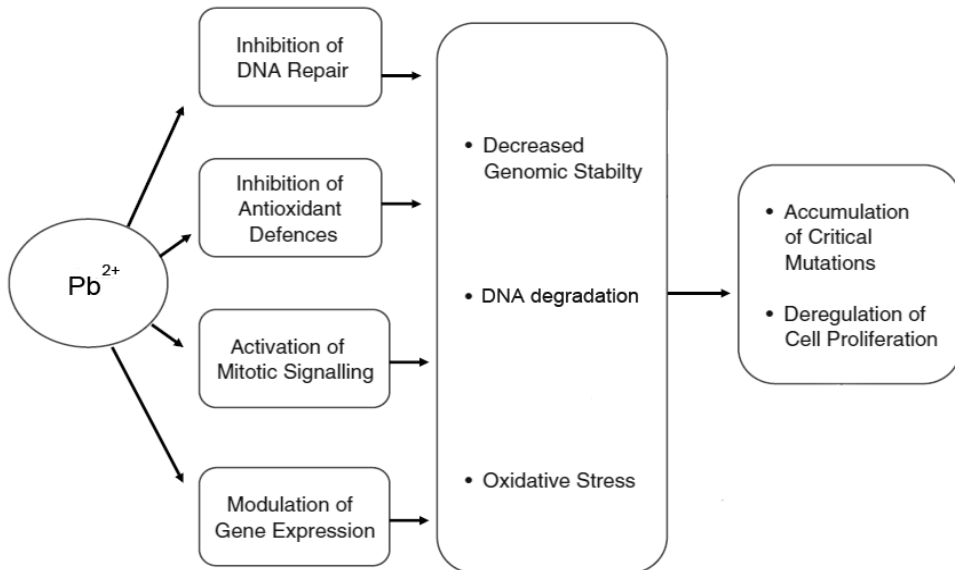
$Pb^{2+}$

Inhibition of DNA Repair

Inhibition of Antioxidant Defences

Activation of Mitotic Signalling

Modulation of Gene Expression

• Decreased Genomic Stabilty

• DNA degradation

• Oxidative Stress

• Accumulation of Critical Mutations

• Deregulation of Cell Proliferation